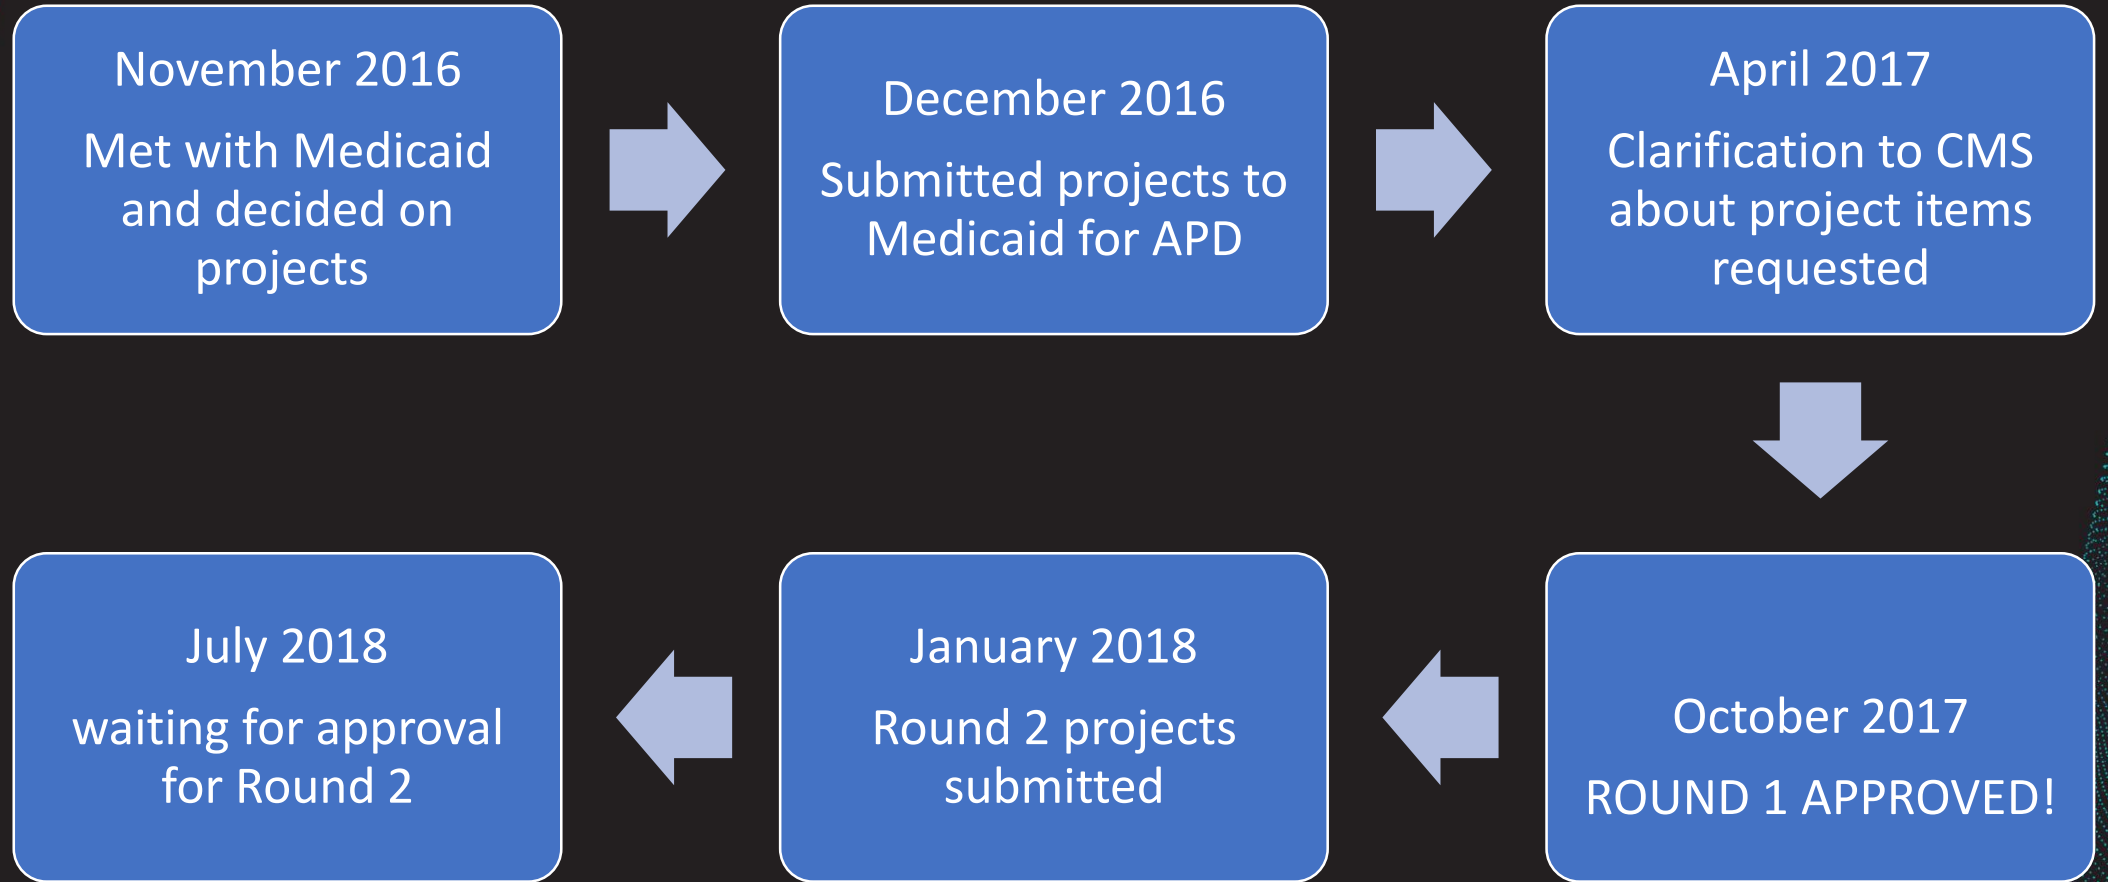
November 2016

Met with Medicaid and decided on projects

December 2016

Submitted projects to Medicaid for APD

April 2017

Clarification to CMS about project items requested

October 2017

ROUND 1 APPROVED!

January 2018

Round 2 projects submitted

July 2018

waiting for approval for Round 2